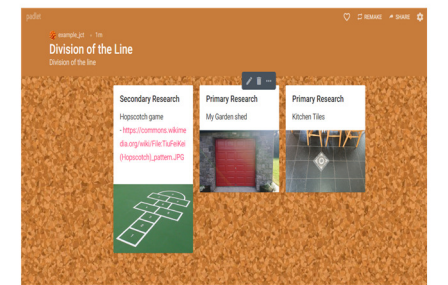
padlet

REMAKE SHARE

example_jcl • 1m

Division of the Line

Division of the line

Secondary Research

Hopscotch game
- https://commons.wikimedia.org/wiki/File:TiuFeiKei(Hopscotch)_pattern.JPG

Primary Research

My Garden shed

Primary Research

Kitchen Tiles